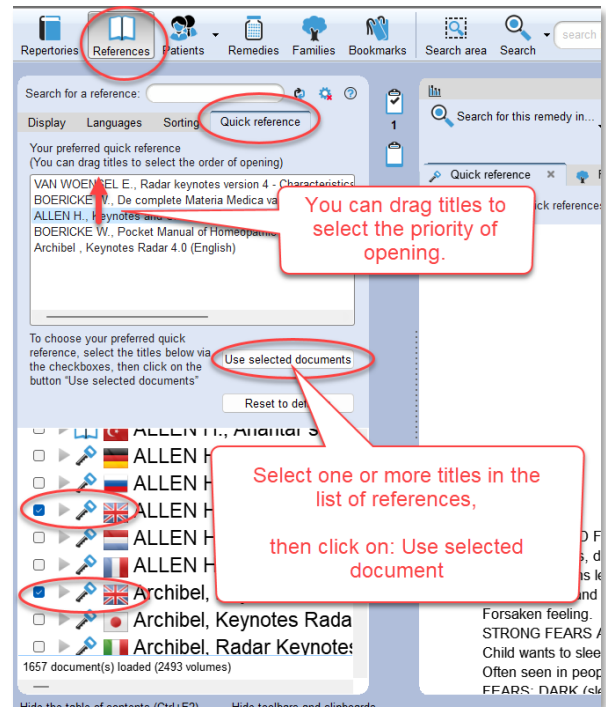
Repertories References Patients Remedies Families Bookmarks Search area Search search

Search for a reference:

Display Languages Sorting Quick reference

Your preferred quick reference
(You can drag titles to select the order of opening)

VAN WOENSEL E., Radar keynotes version 4 - Characteristics
BOERICKE W., De complete Materia Medica va
ALLEN H., Keynotes and
BOERICKE W., Pocket Manual of Homeopathic
Archibel , Keynotes Radar 4.0 (English)

You can drag titles to select the priority of opening.

To choose your preferred quick reference, select the titles below via the checkboxes, then click on the button "Use selected documents"

Use selected documents

Reset to de

ALLEN H., Anantar S
ALLEN H
ALLEN H
ALLEN H
ALLEN H
ALLEN H
Archibel,
Archibel, Keynotes Rada
Archibel, Radar Keynotes

Select one or more titles in the list of references,

then click on: Use selected document

1657 document(s) loaded (2493 volumes)

1

Search for this remedy in...

Quick reference

ck references

D F
s, d
ns le
and
Forsaken feeling.
STRONG FEARS A
Child wants to slee
Often seen in peop
FEARS: DARK (sle